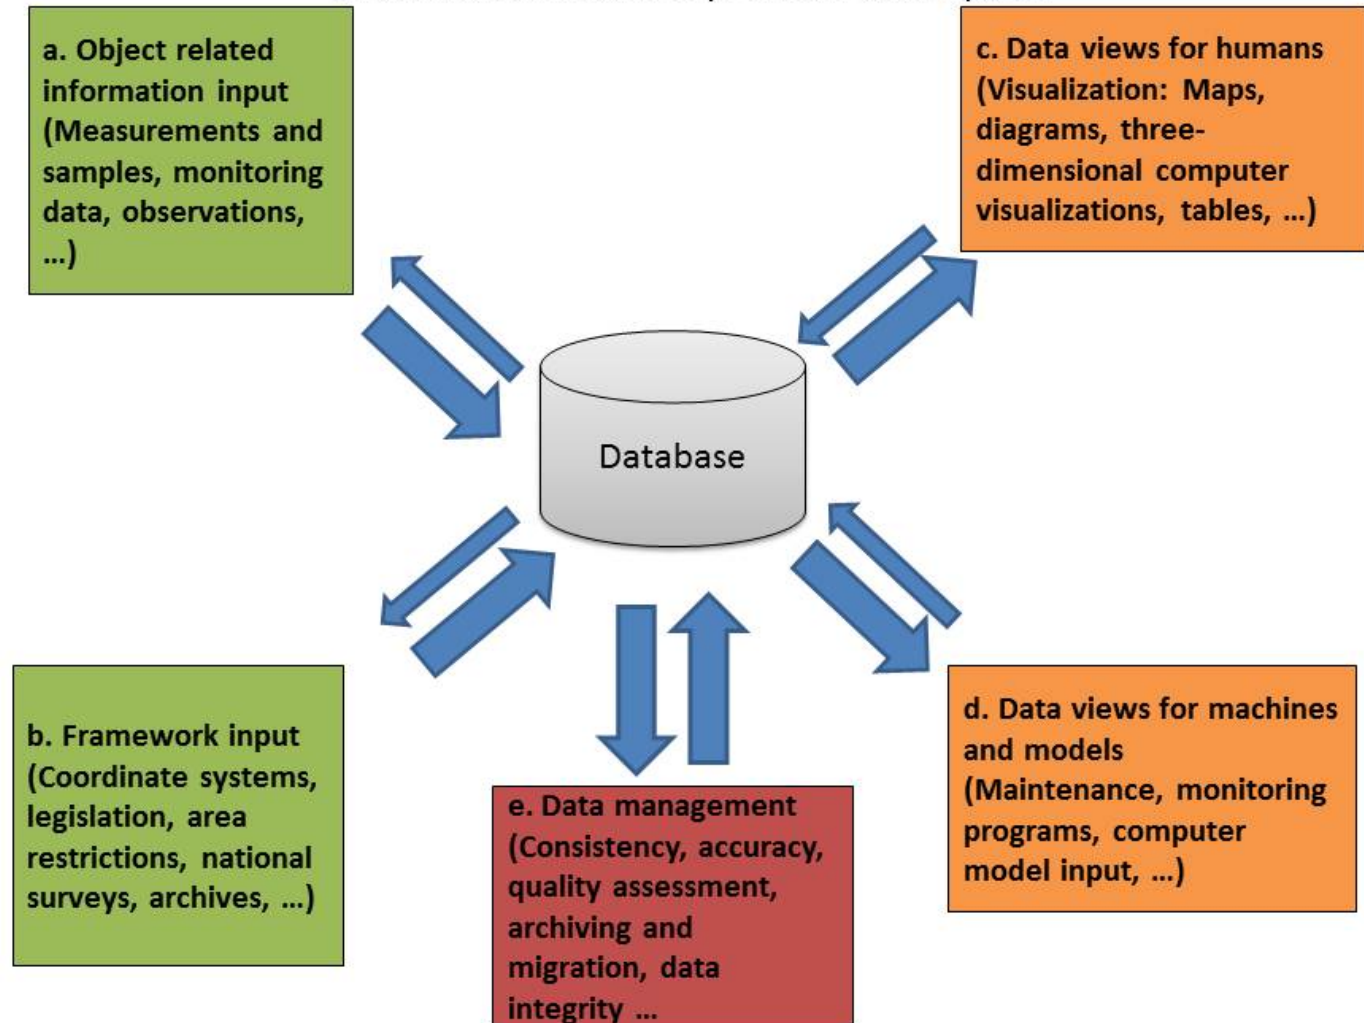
a. Object related information input (Measurements and samples, monitoring data, observations, ...)

c. Data views for humans (Visualization: Maps, diagrams, three-dimensional computer visualizations, tables, ...)

Database

b. Framework input (Coordinate systems, legislation, area restrictions, national surveys, archives, ...)

d. Data views for machines and models (Maintenance, monitoring programs, computer model input, ...)

e. Data management (Consistency, accuracy, quality assessment, archiving and migration, data integrity ...